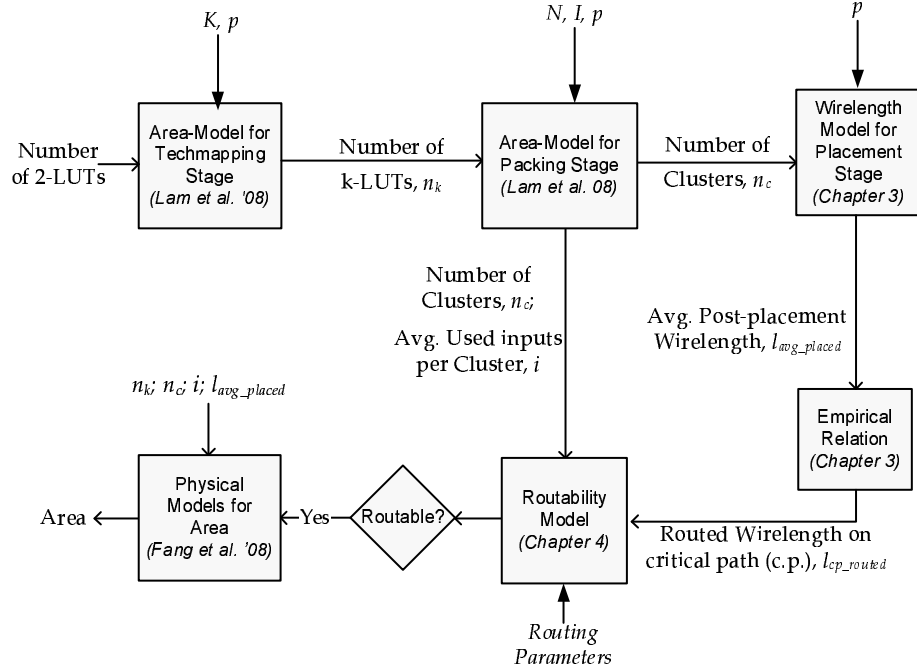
$K$, $p$

$N$, $I$, $p$

$p$

Number of 2-LUTs

Area-Model for Techmapping Stage (Lam et al. '08)

Number of k-LUTs, $n_k$

Area-Model for Packing Stage (Lam et al. 08)

Number of Clusters, $n_c$

Wirelength Model for Placement Stage (Chapter 3)

Number of Clusters, $n_c$;

Avg. Used inputs per Cluster, $i$

Avg. Post-placement Wirelength, $l_{avg\_placed}$

$n_k$; $n_c$; $i$; $l_{avg\_placed}$

Empirical Relation (Chapter 3)

Area

Physical Models for Area (Fang et al. '08)

Yes

Routable?

Routability Model (Chapter 4)

Routed Wirelength on critical path (c.p.), $l_{cp\_routed}$

Routing Parameters